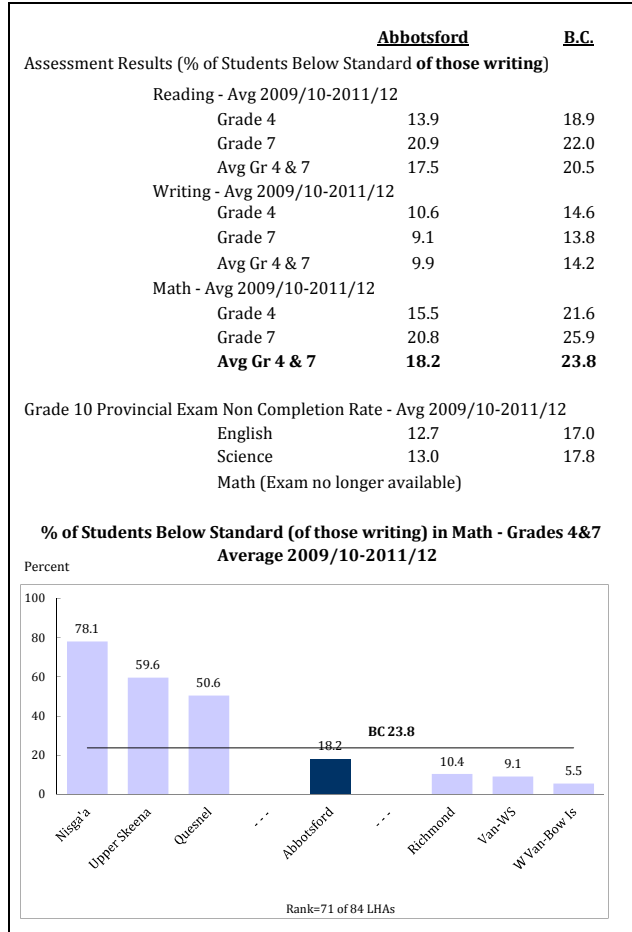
| | Abbotsford | B.C. |
|---|---|---|
| Assessment Results (% of Students Below Standard **of those writing**) | | |
| Reading - Avg 2009/10-2011/12 | | |
| Grade 4 | 13.9 | 18.9 |
| Grade 7 | 20.9 | 22.0 |
| Avg Gr 4 & 7 | 17.5 | 20.5 |
| Writing - Avg 2009/10-2011/12 | | |
| Grade 4 | 10.6 | 14.6 |
| Grade 7 | 9.1 | 13.8 |
| Avg Gr 4 & 7 | 9.9 | 14.2 |
| Math - Avg 2009/10-2011/12 | | |
| Grade 4 | 15.5 | 21.6 |
| Grade 7 | 20.8 | 25.9 |
| **Avg Gr 4 & 7** | **18.2** | **23.8** |
| Grade 10 Provincial Exam Non Completion Rate - Avg 2009/10-2011/12 | | |
| English | 12.7 | 17.0 |
| Science | 13.0 | 17.8 |
| Math (Exam no longer available) | | |

**% of Students Below Standard (of those writing) in Math - Grades 4&7 Average 2009/10-2011/12**

Percent

100
80
60
40
20
0

78.1
59.6
50.6
BC 23.8
18.2
10.4
9.1
5.5

Nisga'a
Upper Skeena
Quesnel
- - -
Abbotsford
- - -
Richmond
Van-WS
W Van-Bow Is

Rank=71 of 84 LHAs